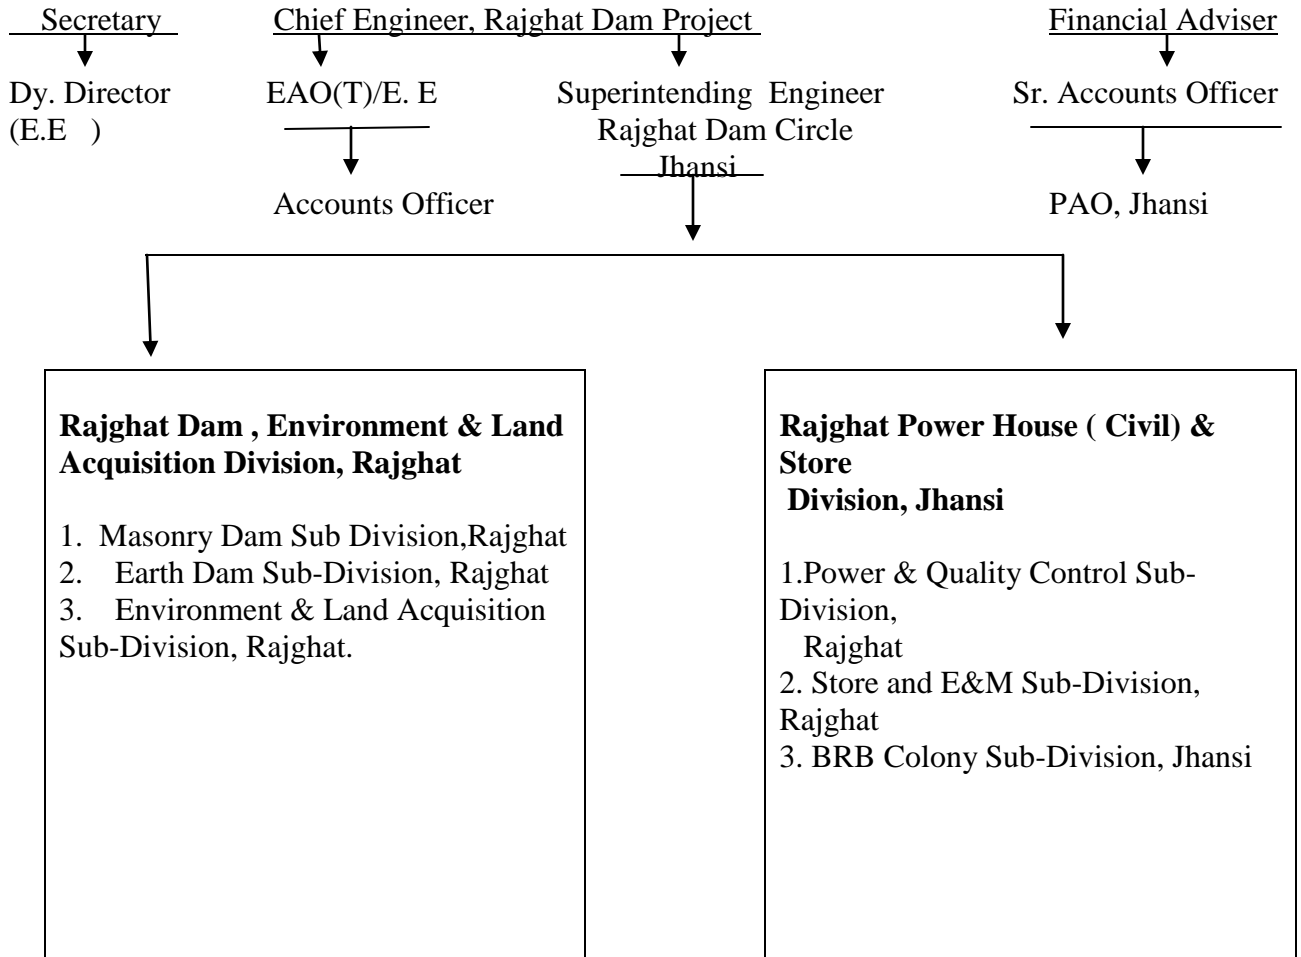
Secretary

Dy. Director (E.E )

Chief Engineer, Rajghat Dam Project

EAO(T)/E. E

Accounts Officer

Superintending Engineer Rajghat Dam Circle Jhansi

Financial Adviser

Sr. Accounts Officer

PAO, Jhansi

**Rajghat Dam , Environment & Land Acquisition Division, Rajghat**

1. Masonry Dam Sub Division,Rajghat
2. Earth Dam Sub-Division, Rajghat
3. Environment & Land Acquisition Sub-Division, Rajghat.

**Rajghat Power House ( Civil) & Store Division, Jhansi**

1.Power & Quality Control Sub-Division, Rajghat
2. Store and E&M Sub-Division, Rajghat
3. BRB Colony Sub-Division, Jhansi